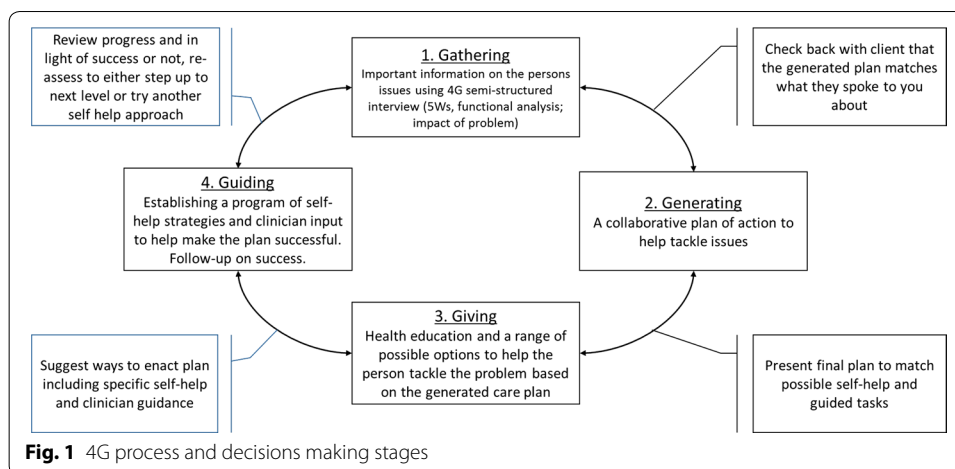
Review progress and in light of success or not, re-assess to either step up to next level or try another self help approach

1. Gathering
Important information on the persons issues using 4G semi-structured interview (5Ws, functional analysis; impact of problem)

Check back with client that the generated plan matches what they spoke to you about

4. Guiding
Establishing a program of self-help strategies and clinician input to help make the plan successful. Follow-up on success.

2. Generating
A collaborative plan of action to help tackle issues

Suggest ways to enact plan including specific self-help and clinician guidance

3. Giving
Health education and a range of possible options to help the person tackle the problem based on the generated care plan

Present final plan to match possible self-help and guided tasks

Fig. 1 4G process and decisions making stages